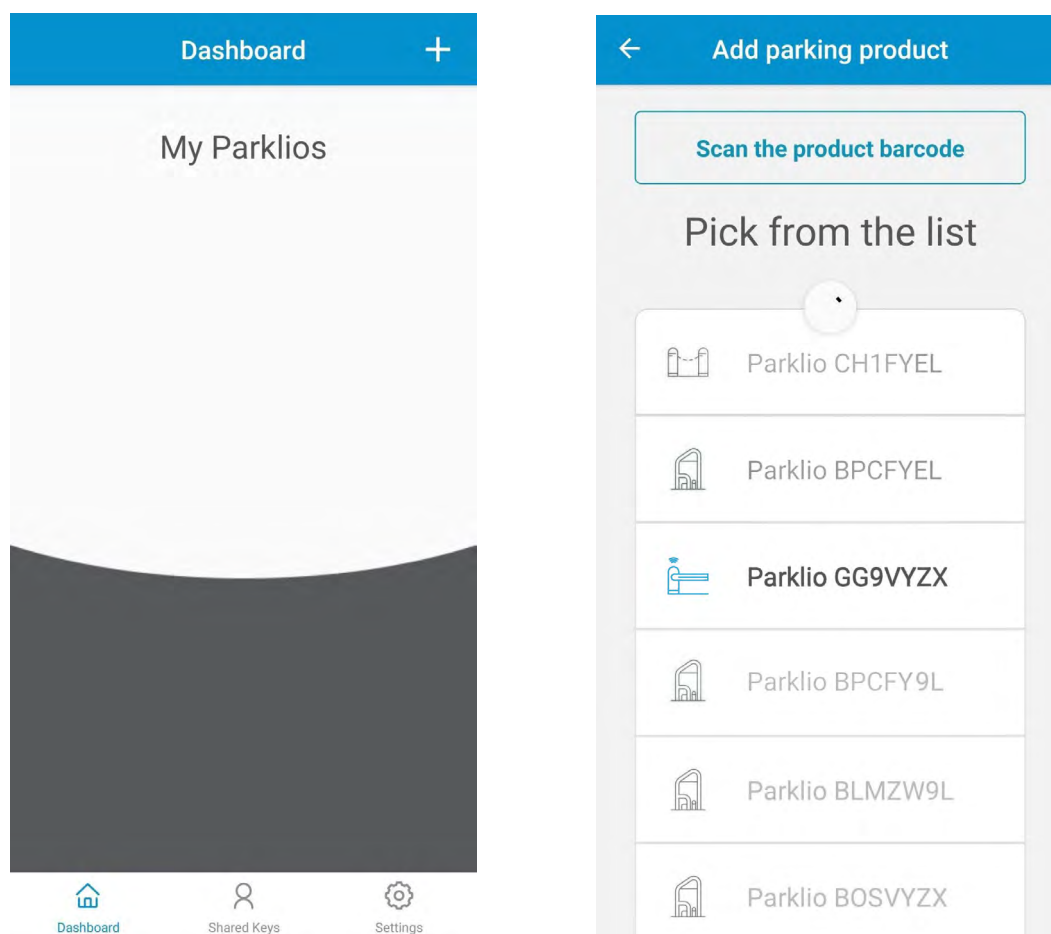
Dashboard +

My Parklios

Dashboard
Shared Keys
Settings

←
Add parking product

Scan the product barcode

Pick from the list

Parklio CH1FYEL

Parklio BPCFYEL

Parklio GG9VYZX

Parklio BPCFY9L

Parklio BLMZW9L

Parklio BOSVYZX